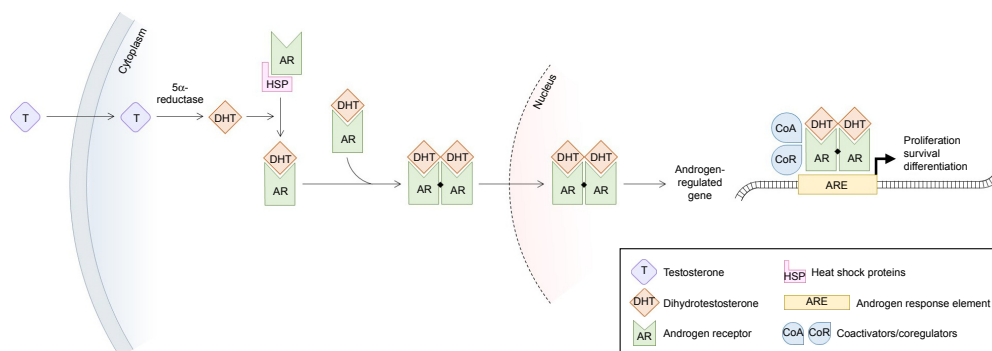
Cytoplasm

T

T

5α-reductase

DHT

AR

HSP

DHT
AR

DHT
AR

DHT DHT
AR AR

Nucleus

DHT DHT
AR AR

Androgen-regulated gene

CoA

CoR

DHT DHT
AR AR

ARE

Proliferation survival differentiation

T Testosterone

HSP Heat shock proteins

DHT Dihydrotestosterone

ARE Androgen response element

AR Androgen receptor

CoA CoR Coactivators/coregulators